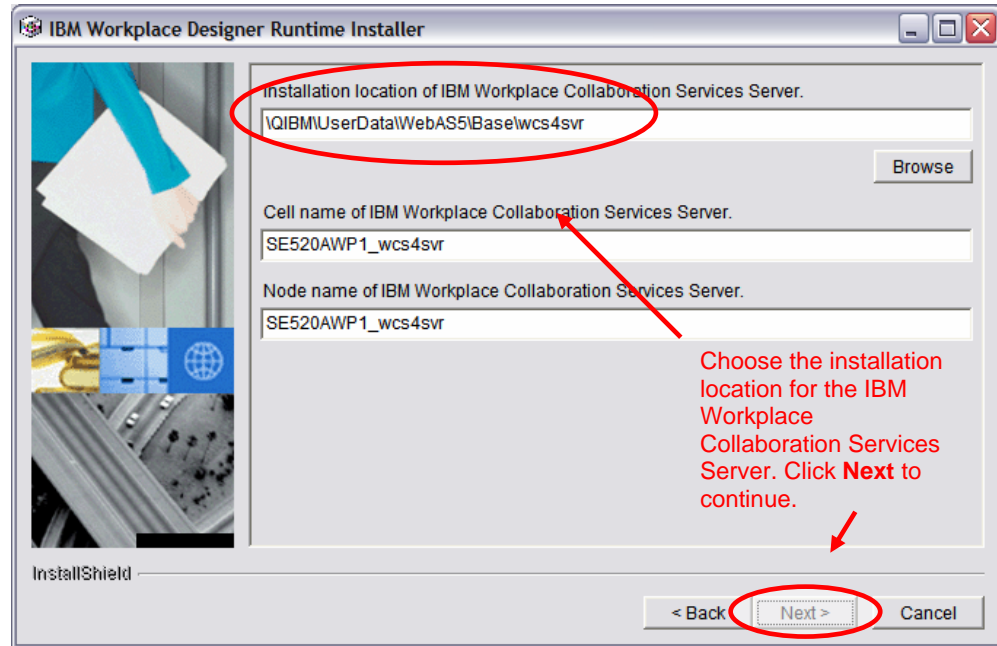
IBM Workplace Designer Runtime Installer

Installation location of IBM Workplace Collaboration Services Server.

\QIBM\UserData\WebAS5\Base\wcs4svr

Browse

Cell name of IBM Workplace Collaboration Services Server.

SE520AWP1_wcs4svr

Node name of IBM Workplace Collaboration Services Server.

SE520AWP1_wcs4svr

Choose the installation location for the IBM Workplace Collaboration Services Server. Click **Next** to continue.

InstallShield

< Back

Next >

Cancel